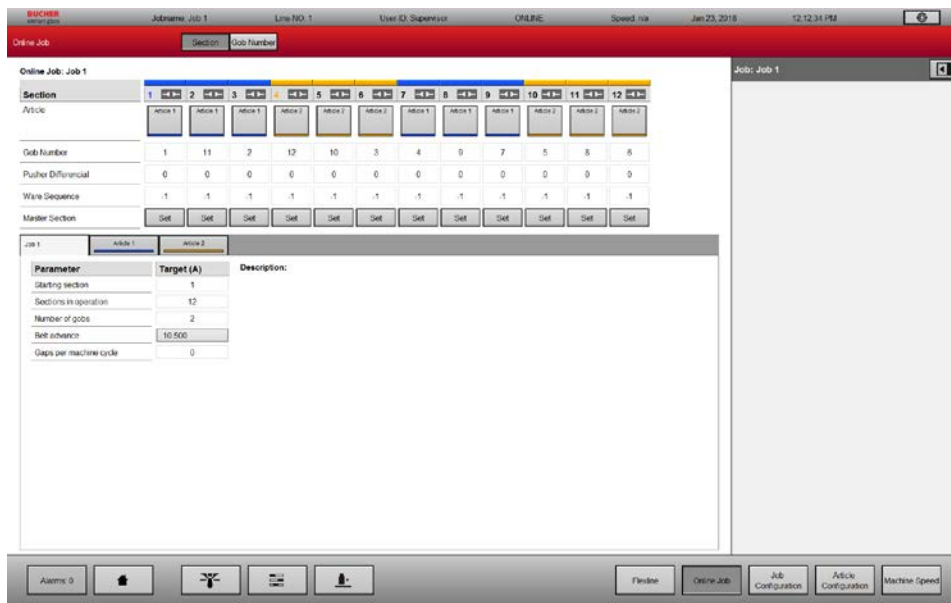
BUCHER emhart glass

Jobname: Job 1 | Line NO: 1 | User ID: Supervisor | ONLINE | Speed: n/a | Jan 23, 2018 | 12:12:34 PM

Online Job | Section | Gob Number

Online Job: Job 1

| Section | 1 | 2 | 3 | 4 | 5 | 6 | 7 | 8 | 9 | 10 | 11 | 12 |
|---|---|---|---|---|---|---|---|---|---|---|---|---|
| Article | Article 1 | Article 1 | Article 1 | Article 2 | Article 2 | Article 2 | Article 1 | Article 1 | Article 1 | Article 2 | Article 2 | Article 2 |
| Gob Number | 1 | 11 | 2 | 12 | 10 | 3 | 4 | 9 | 7 | 5 | 8 | 6 |
| Pusher Differencial | 0 | 0 | 0 | 0 | 0 | 0 | 0 | 0 | 0 | 0 | 0 | 0 |
| Ware Sequence | -1 | -1 | -1 | -1 | -1 | -1 | -1 | -1 | -1 | -1 | -1 | -1 |
| Master Section | Set | Set | Set | Set | Set | Set | Set | Set | Set | Set | Set | Set |

Job 1 | Article 1 | Article 2

| Parameter | Target (A) |
|---|---|
| Starting section | 1 |
| Sections in operation | 12 |
| Number of gobs | 2 |
| Belt advance | 10.500 |
| Gaps per machine cycle | 0 |

Description:

Job: Job 1

Alarms: 0 | Flexline | Online Job | Job Configuration | Article Configuration | Machine Speed